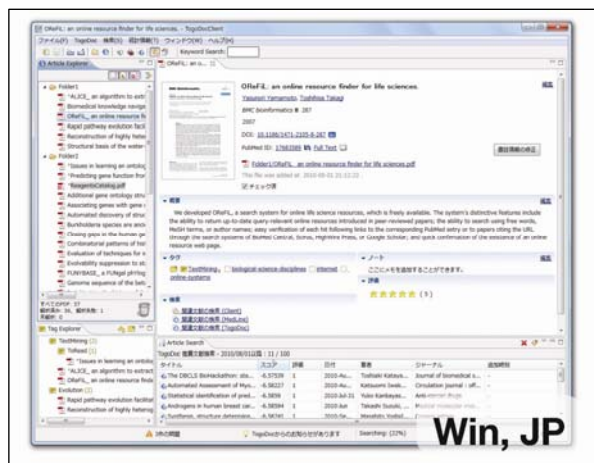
OReFiL: an online resource finder for life sciences. - TogoDocClient

ファイル(F) TogoDoc 検索(S) 統計情報(S) ウィンドウ(W) ヘルプ(H)

Keyword Search:

Article Explorer

OReFiL: an o...

Folder1
"ALICE_ an algorithm to extr
Biomedical knowledge naviga
OReFiL_ an online resource fi
Rapid pathway evolution facil
Reconstruction of highly hete
Structural basis of the water

Folder2
"Issues in learning an ontolo
"Predicting gene function fror
"ReagentsCatalog.pdf
Additional gene ontology stru
Associating genes with gene
Automated discovery of struc
Burkholderia species are anci
Closing gaps in the human ge
Combinatorial patterns of hist
Evaluation of techniques for a
Evolvability suppression to st
FUNYBASE_ a FUNgal phYlog
Genome sequence of the bels

OReFiL: an online resource finder for life sciences.
Yasunori Yamamoto, Toshihisa Takagi
BMC bioinformatics 8 287
2007
DOI: 10.1186/1471-2105-8-287
PubMed ID: 17683589 Full Text
Folder1/OReFiL_ an online resource finder for life sciences.pdf
The file was added at: 2010-08-01 21:12:23
チェック済

編集

書誌情報の修正

概要
We developed OReFiL, a search system for online life science resources, which is freely available. The system's distinctive features include the ability to return up-to-date query-relevant online resources introduced in peer-reviewed papers; the ability to search using free words, MeSH terms, or author names; easy verification of each hit following links to the corresponding PubMed entry or to papers citing the URL through the search systems of BioMed Central, Scirus, HighWire Press, or Google Scholar; and quick confirmation of the existence of an online resource web page.

タグ
TextMining, biological science disciplines, internet, online systems

ノート
ここにメモを追加することができます。

評価
(3)

検索
関連文献の検索 (Client)
関連文献の検索 (MedLine)
関連文献の検索 (TogoDoc)

Tag Explorer

TextMining (2)
Tofixed (1)
"Issues in learning an ontolo
"ALICE_ an algorithm to extract
OReFiL_ an online resource finde
Evolution (2)
Rapid pathway evolution facilitat
Reconstruction of highly heterog

Article Search
TogoDoc 推薦文献検索 - 2010/08/01以降 : 11 / 100

| タイトル | スコア | 評価 | 日付 | 著者 | ジャーナル | 追加候補 |
|---|---|---|---|---|---|---|
| The DBCLS BioHackathon: sta... | -6.57539 | 1 | 2010-Au... | Toshiaki Katayа... | Journal of biomedical s... | |
| Automated Assessment of Myo... | -6.58227 | 1 | 2010-Au... | Katsuomi Iwak... | Circulation journal : off... | |
| Statistical identification of pred... | -6.5839 | 1 | 2010-Jul-31 | Yuko Kanbayas... | Anti-cancer drugs | |
| Androgens in human breast can... | -6.58584 | 1 | 2010-Jun | Takashi Suzuki,... | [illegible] | |
| Synthesis, structure determina... | -6.59 | | 2010-Se... | Masahito Yoshid... | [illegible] | |

19件の問題

TogoDocからのお知らせがあります

Searching: (22%)

Win, JP